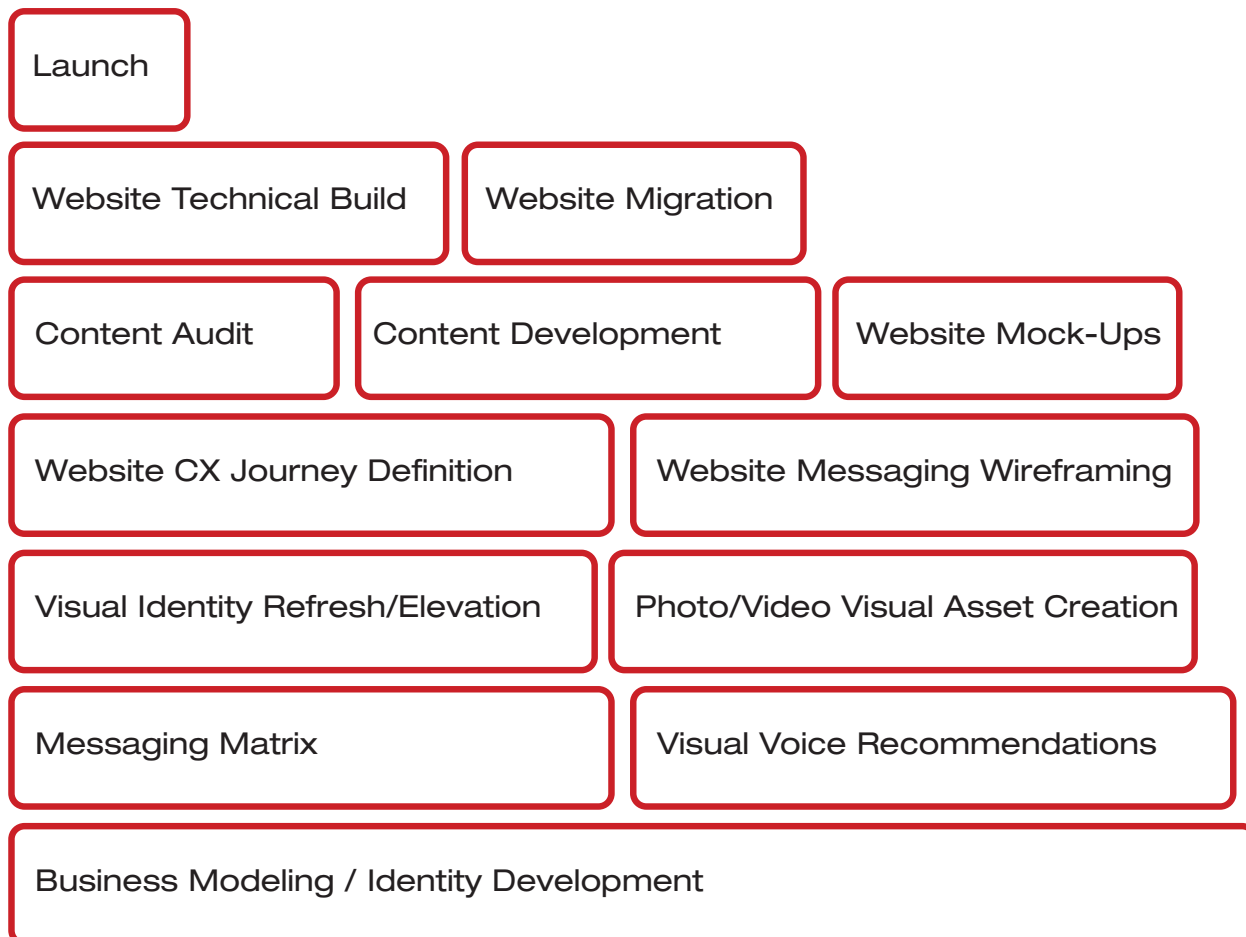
Launch

Website Technical Build

Website Migration

Content Audit

Content Development

Website Mock-Ups

Website CX Journey Definition

Website Messaging Wireframing

Visual Identity Refresh/Elevation

Photo/Video Visual Asset Creation

Messaging Matrix

Visual Voice Recommendations

Business Modeling / Identity Development